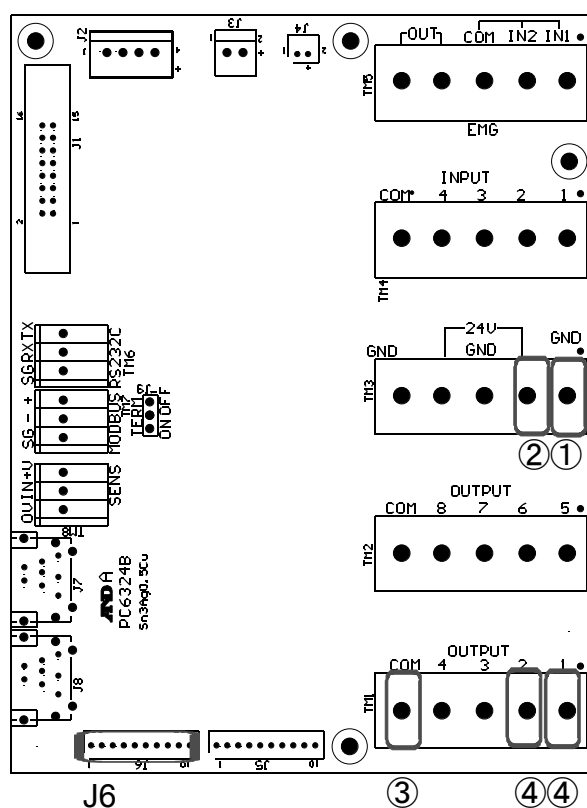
J2
J3
J4
OUT
COM IN2 IN1
TM5
EMG
J1
INPUT
COM 4 3 2 1
TM4
SG RX TX RS232C TM6
24V
GND GND GND
TM3
SG - + MODBUS TERM ON OFF
②①
OUTPUT
COM 8 7 6 5
TM2
OUT IN +V SENS
J7
A&D
PC6324B
Sn3Ag0.5Cu
J8
OUTPUT
COM 4 3 2 1
TM1
J6
J5
J6
③
④④